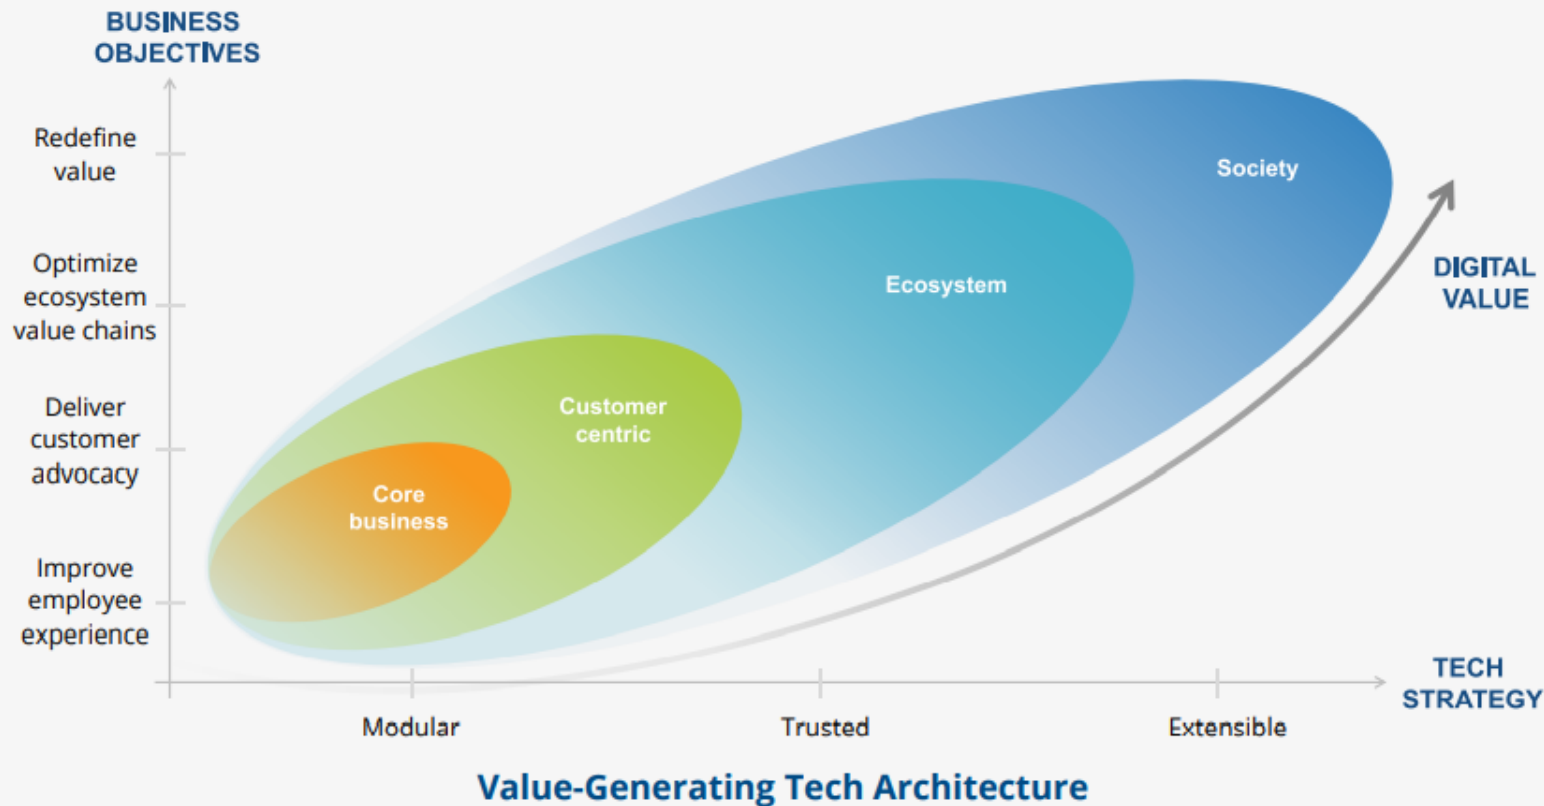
BUSINESS OBJECTIVES

Redefine value

Optimize ecosystem value chains

Deliver customer advocacy

Improve employee experience

Society

Ecosystem

Customer centric

Core business

DIGITAL VALUE

TECH STRATEGY

Modular

Trusted

Extensible

Value-Generating Tech Architecture